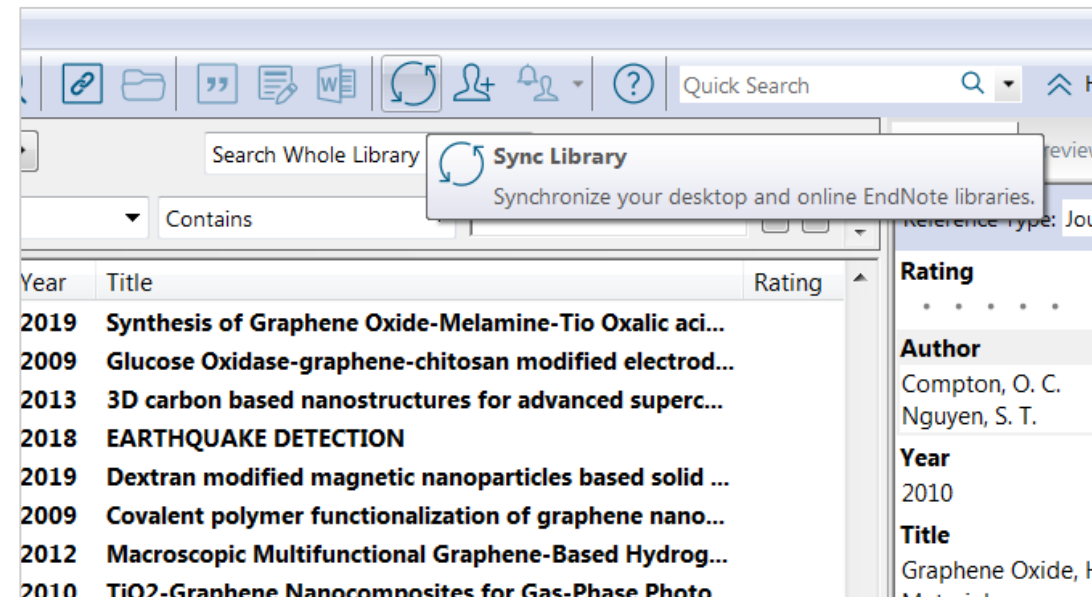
Quick Search

Search Whole Library

Sync Library

Synchronize your desktop and online EndNote libraries.

Contains

Reference Type: Jou

| Year | Title | Rating |
|---|---|---|
| 2019 | Synthesis of Graphene Oxide-Melamine-Tio Oxalic aci... | |
| 2009 | Glucose Oxidase-graphene-chitosan modified electrod... | |
| 2013 | 3D carbon based nanostructures for advanced superc... | |
| 2018 | EARTHQUAKE DETECTION | |
| 2019 | Dextran modified magnetic nanoparticles based solid ... | |
| 2009 | Covalent polymer functionalization of graphene nano... | |
| 2012 | Macroscopic Multifunctional Graphene-Based Hydrog... | |
| 2010 | TiO2-Graphene Nanocomposites for Gas-Phase Photo... | |

Rating

Author
Compton, O. C.
Nguyen, S. T.

Year
2010

Title
Graphene Oxide, H